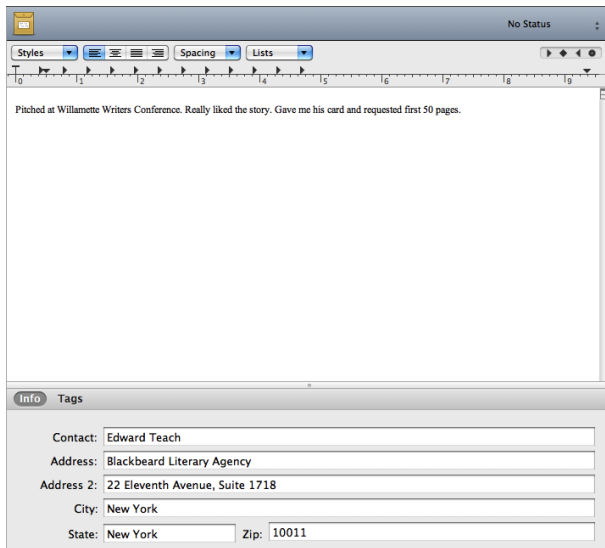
No Status

Styles Spacing Lists

0 1 2 3 4 5 6 7 8 9

Pitched at Willamette Writers Conference. Really liked the story. Gave me his card and requested first 50 pages.

Info Tags

Contact: Edward Teach
Address: Blackbeard Literary Agency
Address 2: 22 Eleventh Avenue, Suite 1718
City: New York
State: New York Zip: 10011